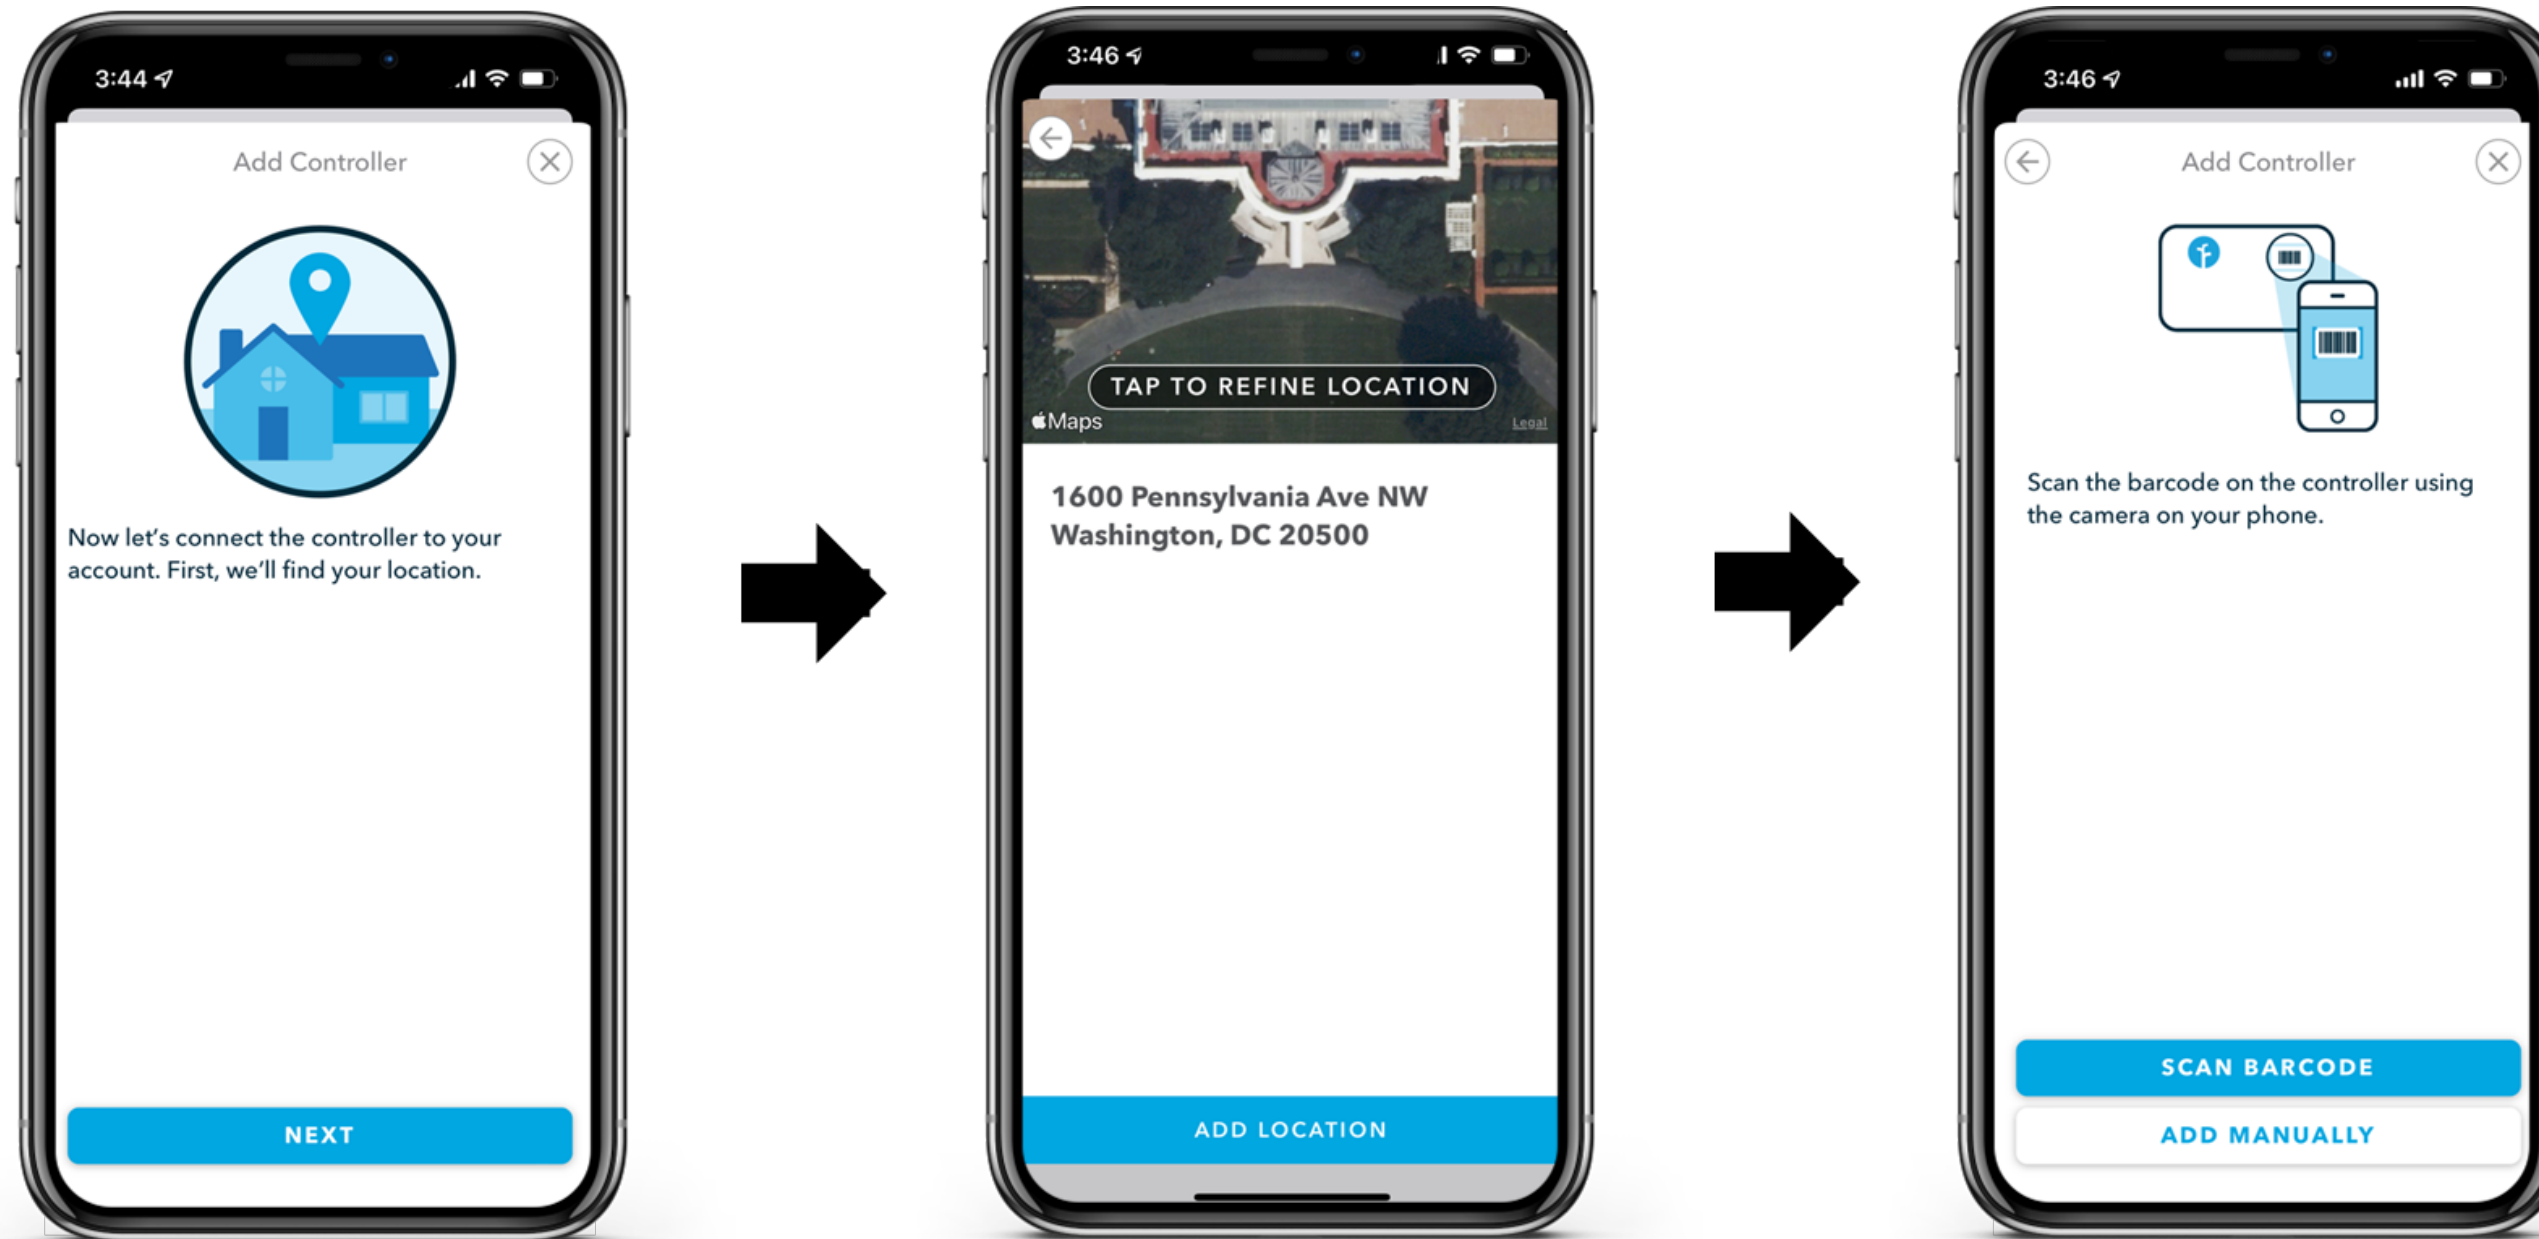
3:44

Add Controller

Now let's connect the controller to your account. First, we'll find your location.

NEXT

3:46

TAP TO REFINE LOCATION

Maps

Legal

1600 Pennsylvania Ave NW
Washington, DC 20500

ADD LOCATION

3:46

Add Controller

Scan the barcode on the controller using the camera on your phone.

SCAN BARCODE

ADD MANUALLY